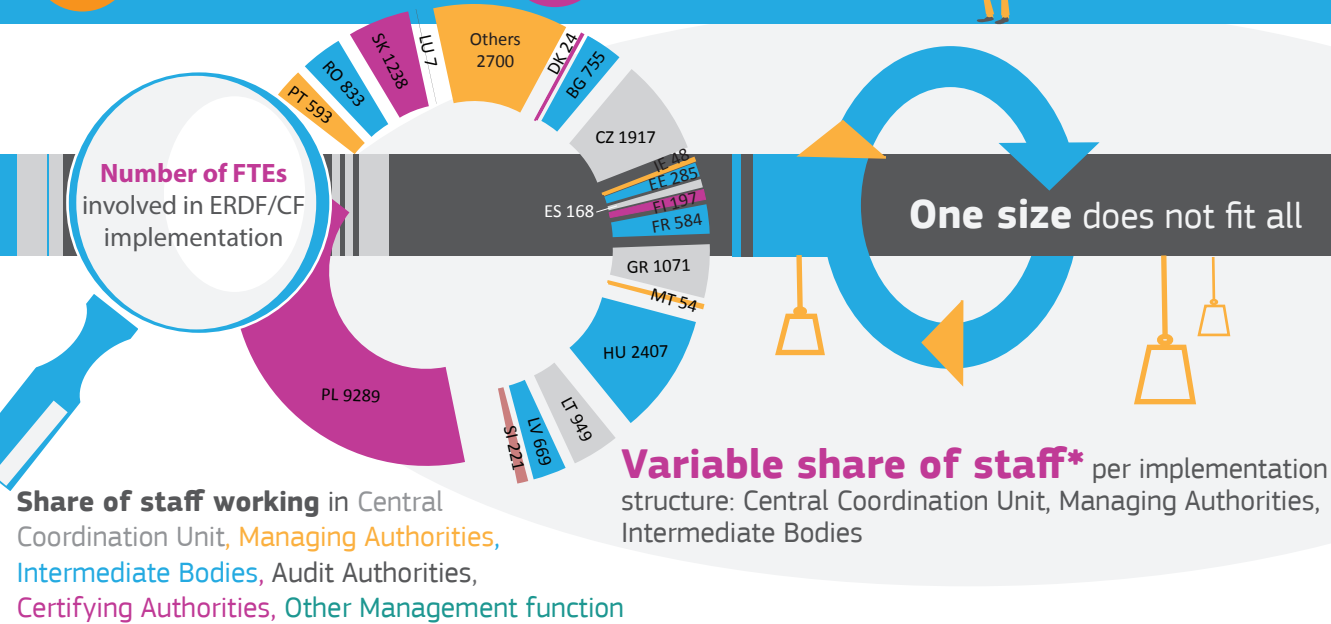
Number of FTEs involved in ERDF/CF implementation

PT 593
RO 833
SK 1238
LU 7
Others 2700
DK 24
BG 755
CZ 1917
IE 48
EE 285
ES 168
FI 197
FR 584
GR 1071
MT 54
HU 2407
LT 949
LV 669
SI 221
PL 9289

One size does not fit all

Variable share of staff* per implementation structure: Central Coordination Unit, Managing Authorities, Intermediate Bodies

Share of staff working in Central Coordination Unit, Managing Authorities, Intermediate Bodies, Audit Authorities, Certifying Authorities, Other Management function